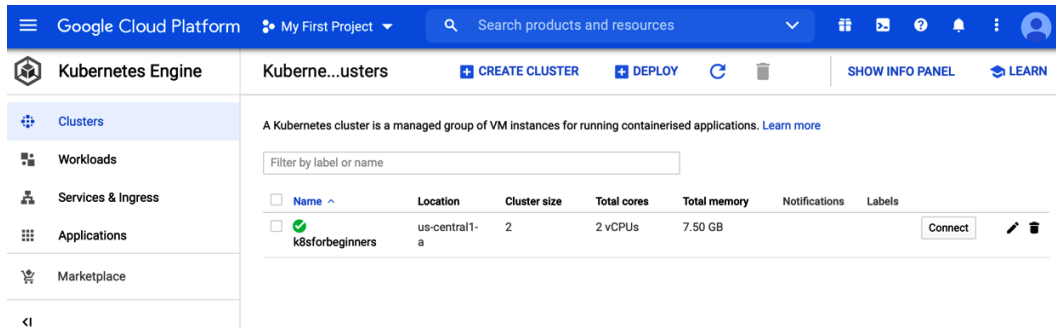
Google Cloud Platform   My First Project   Search products and resources

Kubernetes Engine

Clusters
Workloads
Services & Ingress
Applications
Marketplace

Kuberne...usters   CREATE CLUSTER   DEPLOY   SHOW INFO PANEL   LEARN

A Kubernetes cluster is a managed group of VM instances for running containerised applications. Learn more

Filter by label or name

| Name ^ | Location | Cluster size | Total cores | Total memory | Notifications | Labels | |
|---|---|---|---|---|---|---|---|
| k8sforbeginners | us-central1-a | 2 | 2 vCPUs | 7.50 GB | | | Connect |